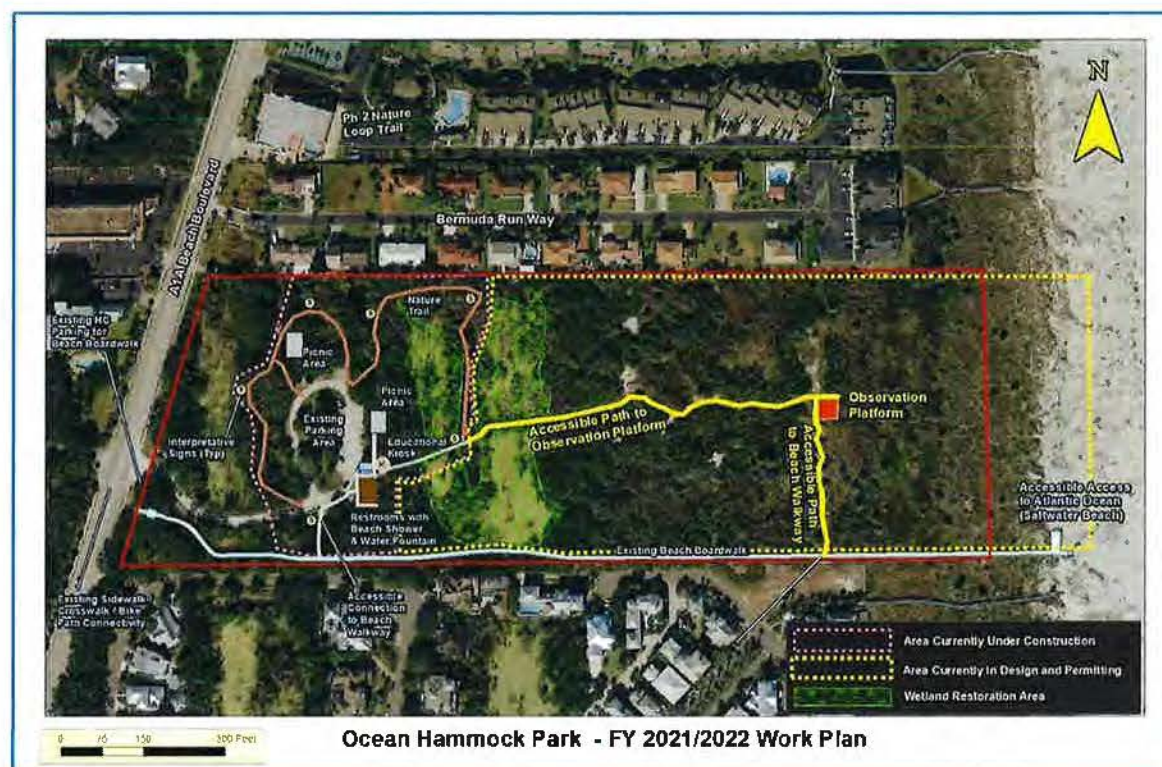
N

Ph 2 Nature Loop Trail

Bermuda Run Way

A1A Beach Boulevard

Existing HC Parking for Beach Boardwalk

Nature Trail

Picnic Area

Picnic Area

Existing Parking Area

Educational Kiosk

Interpretative Signs (Typ)

Restrooms with Beach Shower & Water Fountain

Accessible Path to Observation Platform

Observation Platform

Accessible Path to Beach Walkway

Accessible Access to Atlantic Ocean (Saltwater Beach)

Existing Beach Boardwalk

Existing Sidewalk/ Crosswalk / Bike Path Connectivity

Accessible Connection to Beach Walkway

Area Currently Under Construction

Area Currently in Design and Permitting

Wetland Restoration Area

0 75 150 300 Feet

Ocean Hammock Park - FY 2021/2022 Work Plan